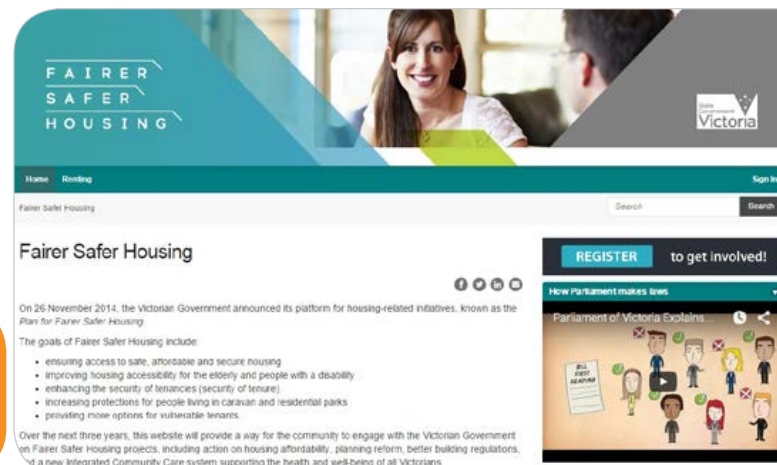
FAIRER
SAFER
HOUSING

State Government
Victoria

Home Renting

Sign in

Fairer Safer Housing

Search

Search

Fairer Safer Housing

On 26 November 2014, the Victorian Government announced its platform for housing-related initiatives, known as the *Plan for Fairer Safer Housing*

The goals of Fairer Safer Housing include:

- ensuring access to safe, affordable and secure housing
- improving housing accessibility for the elderly and people with a disability
- enhancing the security of tenancies (security of tenure)
- increasing protections for people living in caravan and residential parks
- providing more options for vulnerable tenants.

Over the next three years, this website will provide a way for the community to engage with the Victorian Government on Fairer Safer Housing projects, including action on housing affordability, planning reform, better building regulations, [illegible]d a new Integrated Community Care system supporting the health and well-being of all Victorians.

REGISTER to get involved!

How Parliament makes laws

Parliament of Victoria Explains

BILL FIRST READING